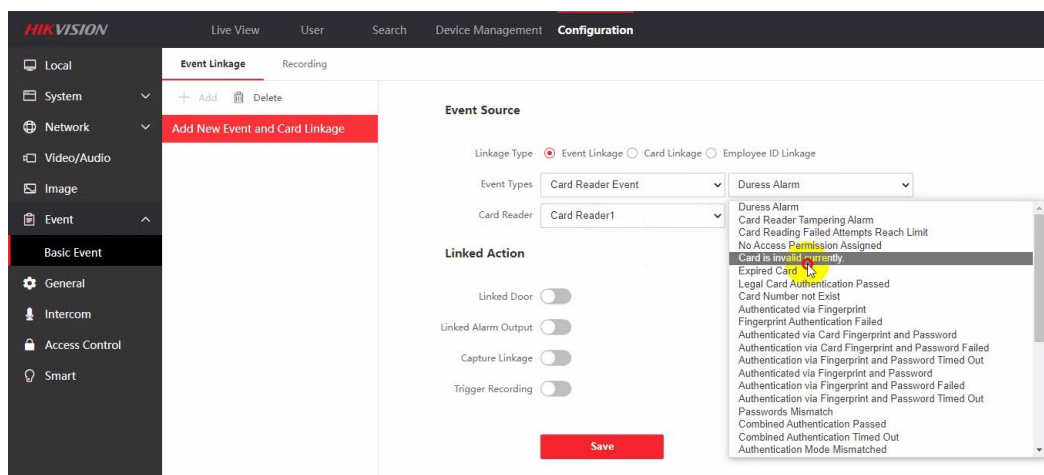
HIKVISION Live View User Search Device Management Configuration

Local
System
Network
Video/Audio
Image
Event
Basic Event
General
Intercom
Access Control
Smart

Event Linkage Recording

+ Add Delete

Add New Event and Card Linkage

Event Source

Linkage Type Event Linkage Card Linkage Employee ID Linkage

Event Types Card Reader Event Duress Alarm

Card Reader Card Reader1

Linked Action

Linked Door

Linked Alarm Output

Capture Linkage

Trigger Recording

Save

Duress Alarm
Card Reader Tampering Alarm
Card Reading Failed Attempts Reach Limit
No Access Permission Assigned
Card is invalid currently.
Expired Card
Legal Card Authentication Passed
Card Number not Exist
Authenticated via Fingerprint
Fingerprint Authentication Failed
Authenticated via Card Fingerprint and Password
Authentication via Card Fingerprint and Password Failed
Authentication via Fingerprint and Password Timed Out
Authenticated via Fingerprint and Password
Authentication via Fingerprint and Password Failed
Authentication via Fingerprint and Password Timed Out
Passwords Mismatch
Combined Authentication Passed
Combined Authentication Timed Out
Authentication Mode Mismatched